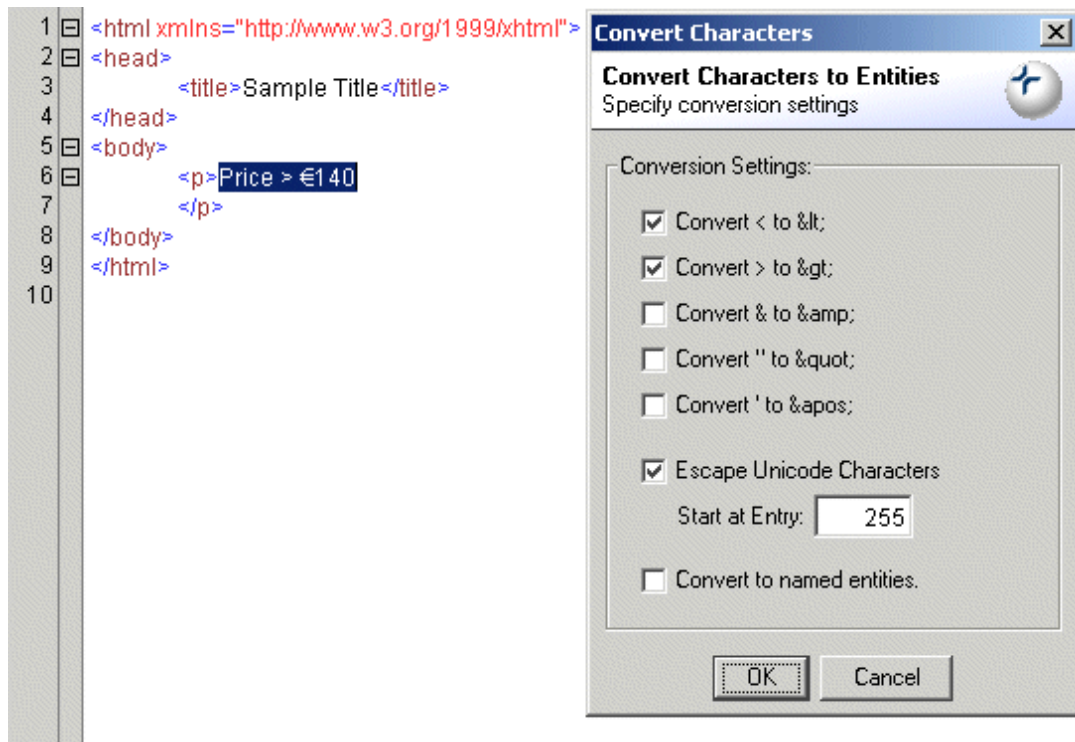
1 <html xmlns="http://www.w3.org/1999/xhtml">
2 <head>
3 <title>Sample Title</title>
4 </head>
5 <body>
6 <p>Price > €140
7 </p>
8 </body>
9 </html>
10

Convert Characters

Convert Characters to Entities
Specify conversion settings

Conversion Settings:

Convert < to &lt;

Convert > to &gt;

Convert & to &amp;

Convert " to &quot;

Convert ' to &apos;

Escape Unicode Characters

Start at Entry: 255

Convert to named entities.

OK

Cancel